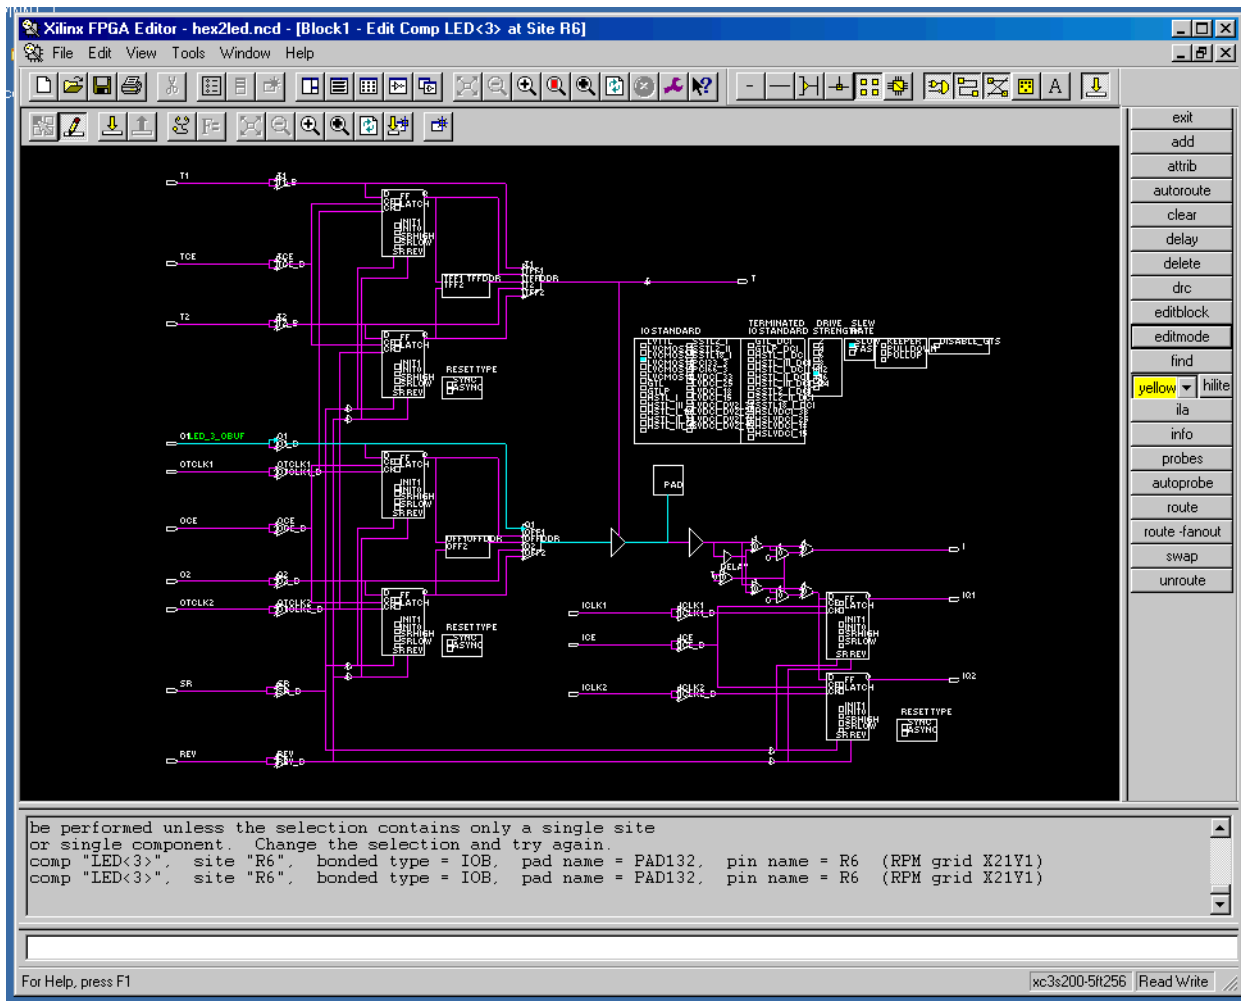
Xilinx FPGA Editor - hex2led.ncd - [Block1 - Edit Comp LED<3> at Site R6]

File Edit View Tools Window Help

exit
add
attrib
autoroute
clear
delay
delete
drc
editblock
editmode
find
yellow
hilite
ila
info
probes
autoprobe
route
route -fanout
swap
unroute

T1
TCE
T2
O1LED_3_OBUF
OTCLK1
OCE
O2
OTCLK2
SR
REV
ICLK1
ICE
ICLK2
T
I
IQ1
IQ2
PAD
IOSTANDARD
TERMINATED IOSTANDARD
DRIVE STRENGTH
SLEW RATE
RESETTYPE
SYNC
ASYNC
FF
LATCH
INIT1
INIT0
SRHIGH
SRLOW
SRREV
KEEPER
PULLDOWN
PULLUP
DISABLE_GTS
FAST
SLOW
DELAY

be performed unless the selection contains only a single site
or single component. Change the selection and try again.
comp "LED<3>", site "R6", bonded type = IOB, pad name = PAD132, pin name = R6 (RPM grid X21Y1)
comp "LED<3>", site "R6", bonded type = IOB, pad name = PAD132, pin name = R6 (RPM grid X21Y1)

For Help, press F1
xc3s200-5ft256
Read Write